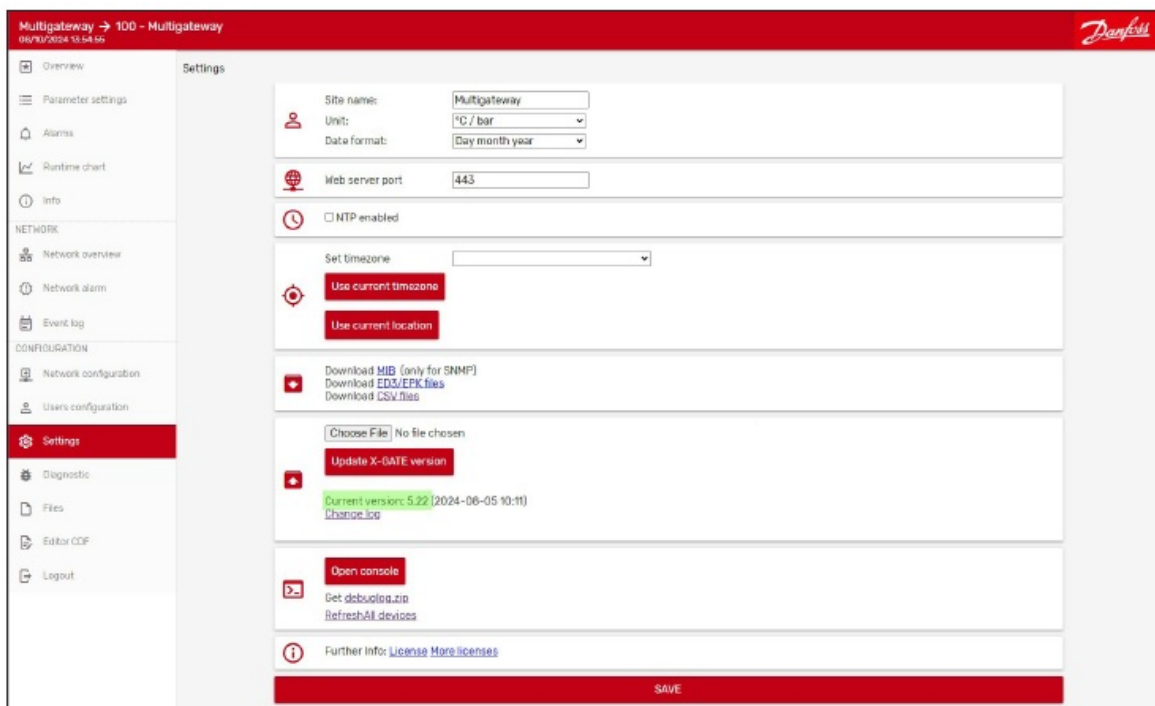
Multigateway → 100 - Multigateway
06/10/2024 13:54:55

Danfoss

Overview
Parameter settings
Alarms
Runtime chart
Info
NETWORK
Network overview
Network alarm
Event log
CONFIGURATION
Network configuration
Users configuration
Settings
Diagnostic
Files
Editor CDF
Logout

Settings

Site name: Multigateway
Unit: °C / bar
Date format: Day month year

Web server port 443

NTP enabled

Set timezone
Use current timezone
Use current location

Download MIB (only for SNMP)
Download ED3/EPK files
Download CSV files

Choose File No file chosen
Update X-GATE version
Current version: 5.22 (2024-06-05 10:11)
Change log

Open console
Get debuglog.zip
RefreshAll devices

Further info: License More licenses

SAVE